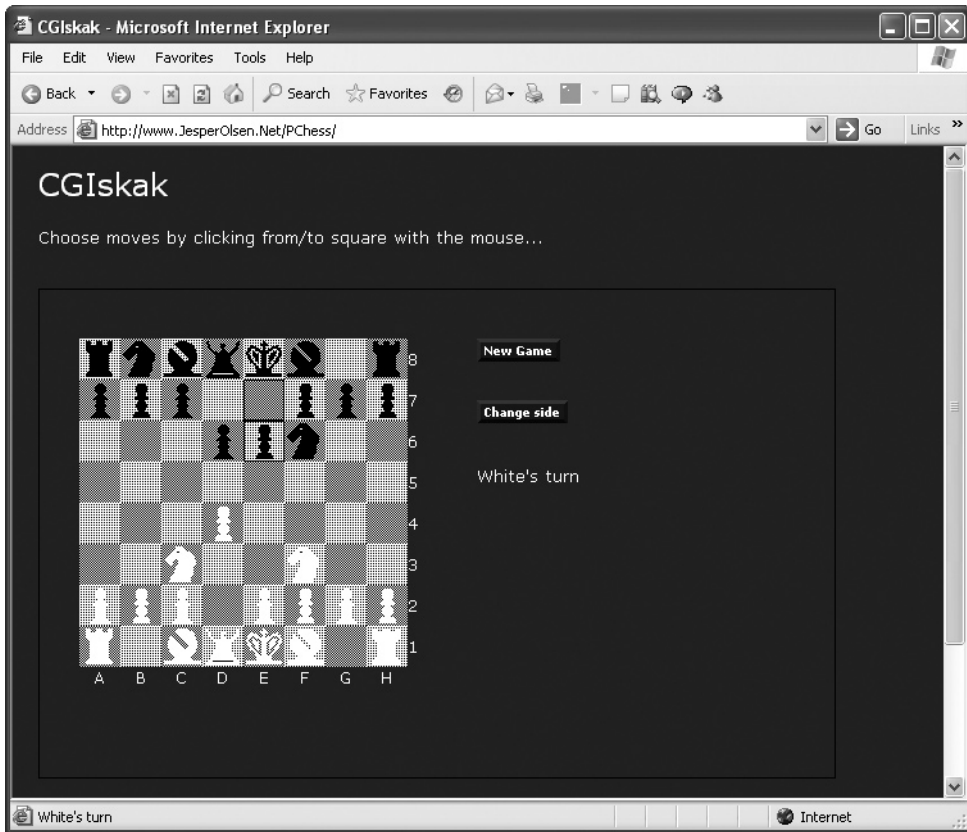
CGIskak - Microsoft Internet Explorer

File Edit View Favorites Tools Help

Back Search Favorites

Address http://www.JesperOlsen.Net/PChess/ Go Links »

CGIskak

Choose moves by clicking from/to square with the mouse...

8
7
6
5
4
3
2
1
A B C D E F G H

New Game

Change side

White's turn

White's turn Internet